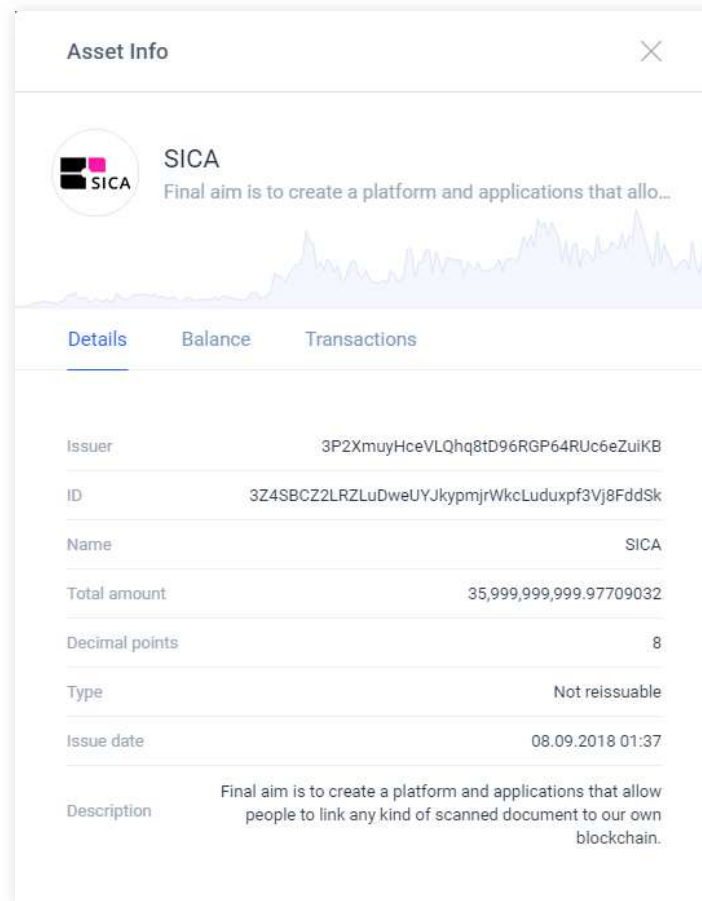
Asset Info

SICA

SICA
Final aim is to create a platform and applications that allo...

Details Balance Transactions

| | |
|---|---|
| Issuer | 3P2XmuyHceVLQhq8tD96RGP64RUc6eZuiKB |
| ID | 3Z4SBCZ2LRZLuDweUYJkypmjrWkcLuduxpf3Vj8FddSk |
| Name | SICA |
| Total amount | 35,999,999,999.97709032 |
| Decimal points | 8 |
| Type | Not reissuable |
| Issue date | 08.09.2018 01:37 |
| Description | Final aim is to create a platform and applications that allow people to link any kind of scanned document to our own blockchain. |